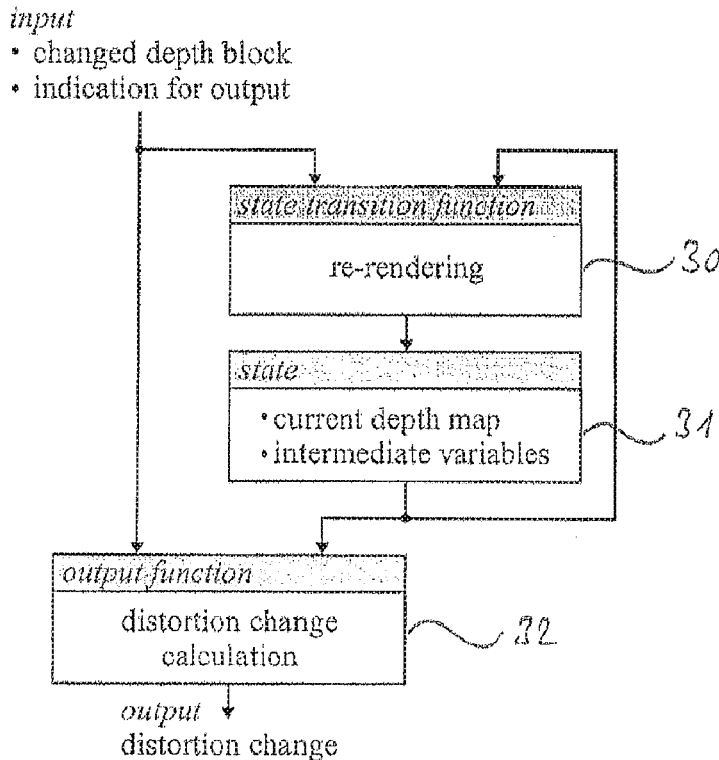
input
• changed depth block
• indication for output

state transition function
re-rendering

30

state
• current depth map
• intermediate variables

31

output function
distortion change calculation

32

output
distortion change